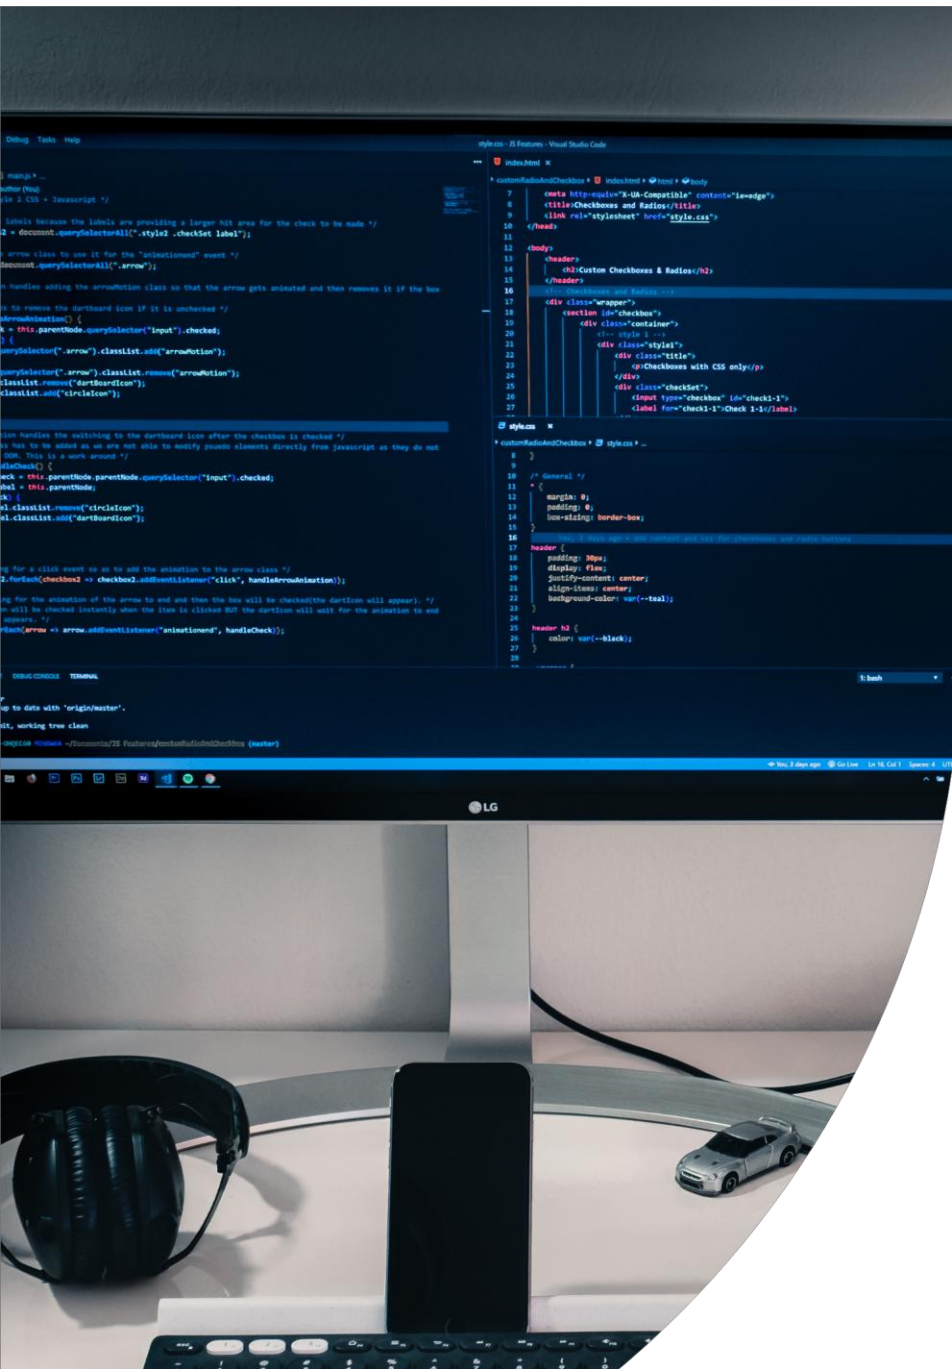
Debug Tasks Help

style.css - JS Features - Visual Studio Code

main.js
author (You)
yle 2 CSS + Javascript */

labels because the labels are providing a larger hit area for the check to be made */
2 = document.querySelectorAll(".style2 .checkSet label");

arrow class to use it for the "animationend" event */
document.querySelectorAll(".arrow");

n handles adding the arrowMotion class so that the arrow gets animated and then removes it if the box

s to remove the dartboard icon if it is unchecked */
nArrowAnimation() {
k = this.parentNode.querySelector("input").checked;
) {
uerySelector(".arrow").classList.add("arrowMotion");

uerySelector(".arrow").classList.remove("arrowMotion");
classList.remove("dartBoardIcon");
classList.add("circleIcon");

ion handles the switching to the dartboard icon after the checkbox is checked */
s has to be added as we are not able to modify pseudo elements directly from javascript as they do not
DOM. This is a work-around */
dleCheck() {
eck = this.parentNode.parentNode.querySelector("input").checked;
bel = this.parentNode;
k) {
el.classList.remove("circleIcon");
el.classList.add("dartBoardIcon");

ng for a click event so as to add the animation to the arrow class */
2.forEach(checkbox2 => checkbox2.addEventListener("click", handleArrowAnimation));

ng for the animation of the arrow to end and then the box will be checked(the dartIcon will appear). */
n will be checked instantly when the item is clicked BUT the dartIcon will wait for the animation to end
appears. */
rEach(arrow => arrow.addEventListener("animationend", handleCheck));

index.html ×
customRadioAndCheckbox > index.html > html > body
7 <meta http-equiv="X-UA-Compatible" content="ie=edge">
8 <title>Checkboxes and Radios</title>
9 <link rel="stylesheet" href="style.css">
10 </head>
11
12 <body>
13 <header>
14 <h2>Custom Checkboxes & Radios</h2>
15 </header>
16 <!-- Checkboxes and Radios -->
17 <div class="wrapper">
18 <section id="checkbox">
19 <div class="container">
20 <!-- style 1 -->
21 <div class="style1">
22 <div class="title">
23 <p>Checkboxes with CSS only</p>
24 </div>
25 <div class="checkSet">
26 <input type="checkbox" id="check1-1">
27 <label for="check1-1">Check 1-1</label>

style.css ×
customRadioAndCheckbox > style.css > ...
8 }
9
10 /* General */
11 * {
12 margin: 0;
13 padding: 0;
14 box-sizing: border-box;
15 }
16 You, 3 days ago · add content and css for checkboxes and radio buttons
17 header {
18 padding: 30px;
19 display: flex;
20 justify-content: center;
21 align-items: center;
22 background-color: var(--teal);
23 }
24
25 header h2 {
26 color: var(--black);
27 }
28

DEBUG CONSOLE TERMINAL
1: bash

up to date with 'origin/master'.
it, working tree clean
~/Documents/JS Features/customRadioAndCheckbox (master)

You, 3 days ago Go Live Ln 16, Col 1 Spaces: 4 UTF

LG